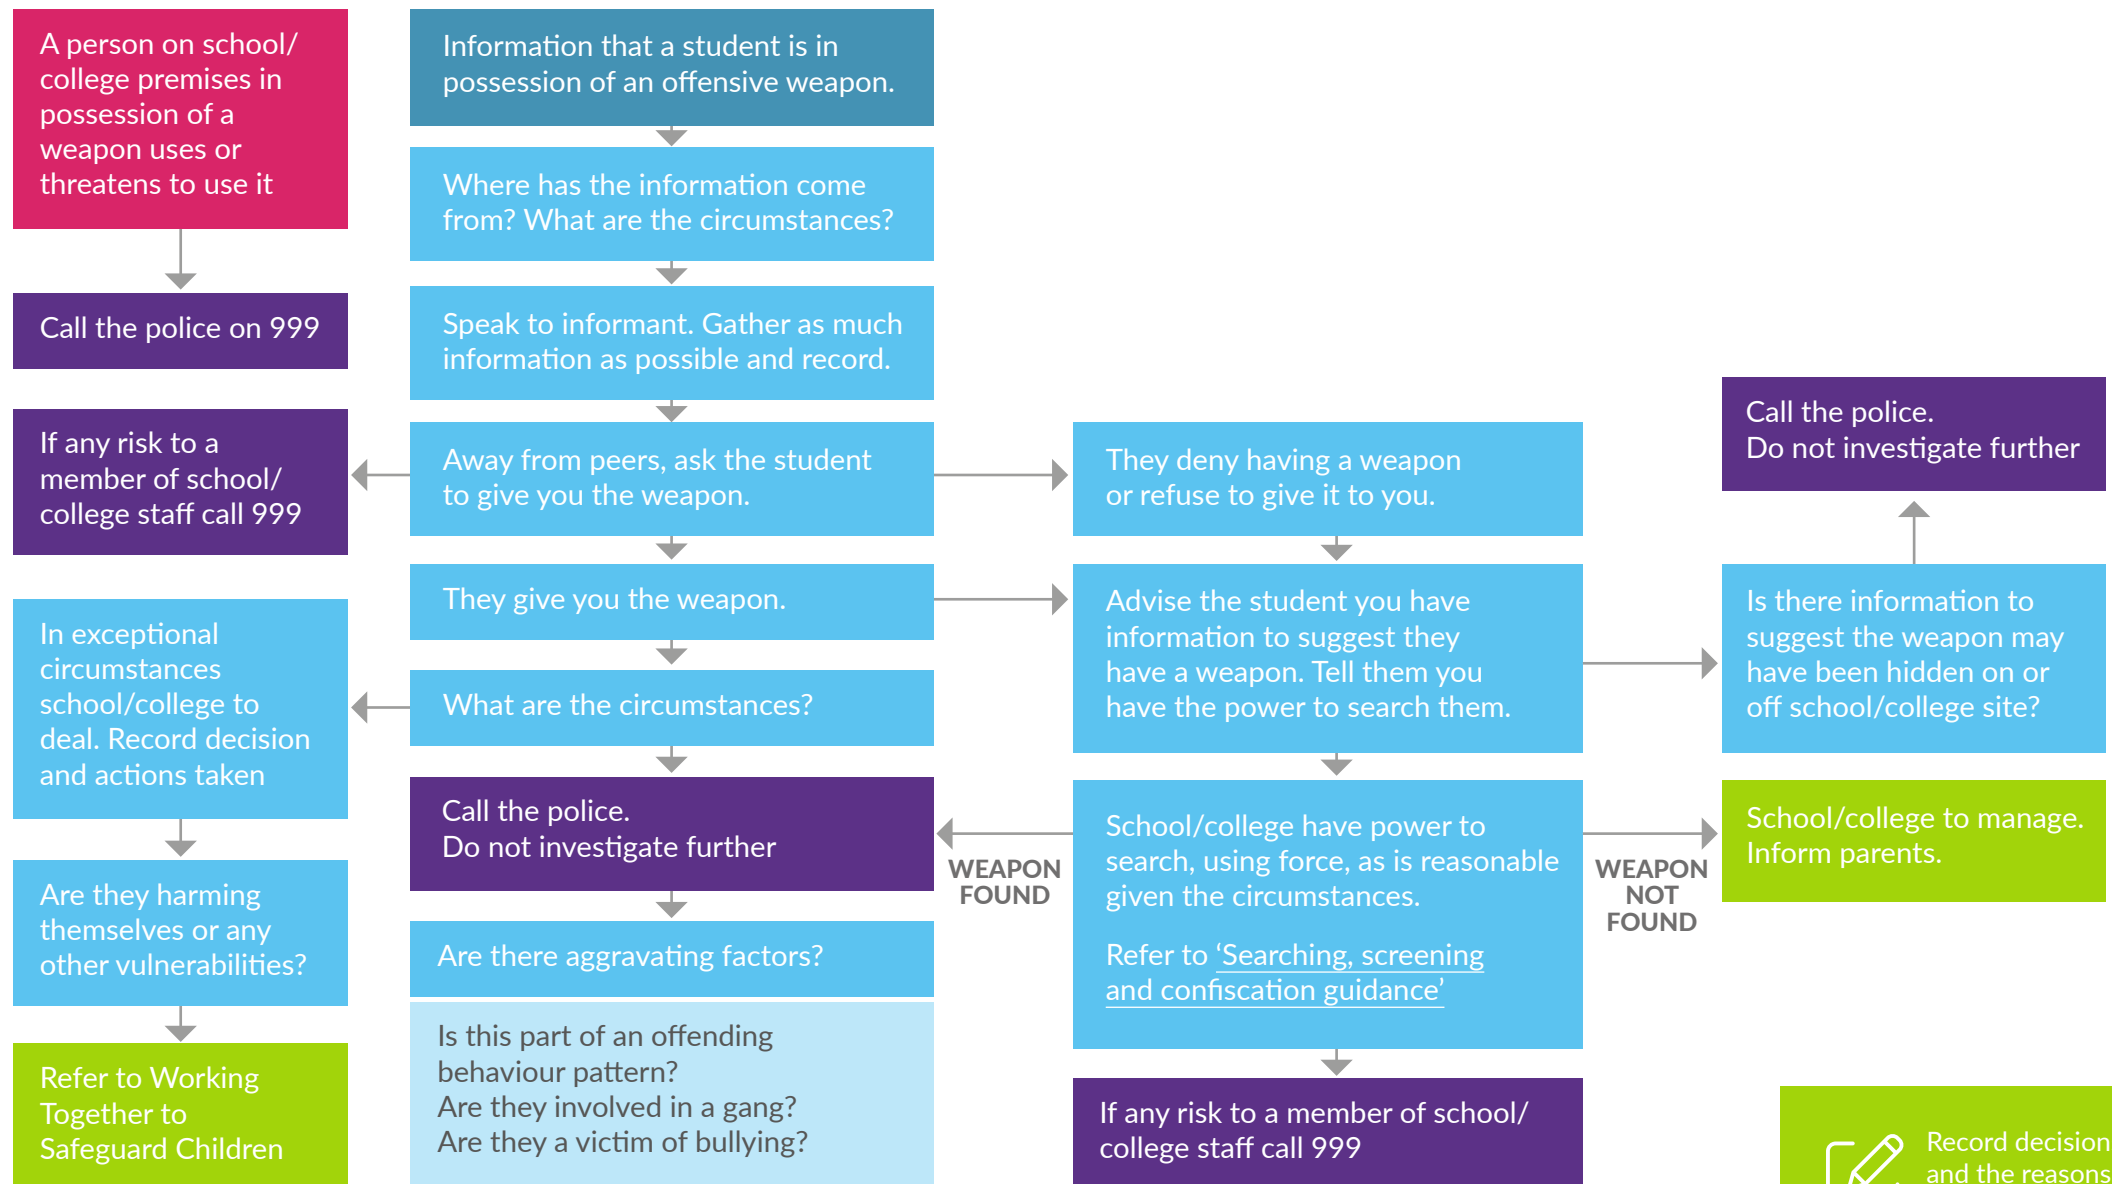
A person on school/ college premises in possession of a weapon uses or threatens to use it

Call the police on 999

If any risk to a member of school/ college staff call 999

In exceptional circumstances school/college to deal. Record decision and actions taken

Are they harming themselves or any other vulnerabilities?

Refer to Working Together to Safeguard Children

Information that a student is in possession of an offensive weapon.

Where has the information come from? What are the circumstances?

Speak to informant. Gather as much information as possible and record.

Away from peers, ask the student to give you the weapon.

They give you the weapon.

What are the circumstances?

Call the police.
Do not investigate further

Are there aggravating factors?

Is this part of an offending behaviour pattern?
Are they involved in a gang?
Are they a victim of bullying?

They deny having a weapon or refuse to give it to you.

Advise the student you have information to suggest they have a weapon. Tell them you have the power to search them.

WEAPON FOUND

School/college have power to search, using force, as is reasonable given the circumstances.

Refer to 'Searching, screening and confiscation guidance'

If any risk to a member of school/ college staff call 999

Call the police.
Do not investigate further

Is there information to suggest the weapon may have been hidden on or off school/college site?

WEAPON NOT FOUND

School/college to manage. Inform parents.

Record decision and the reasons